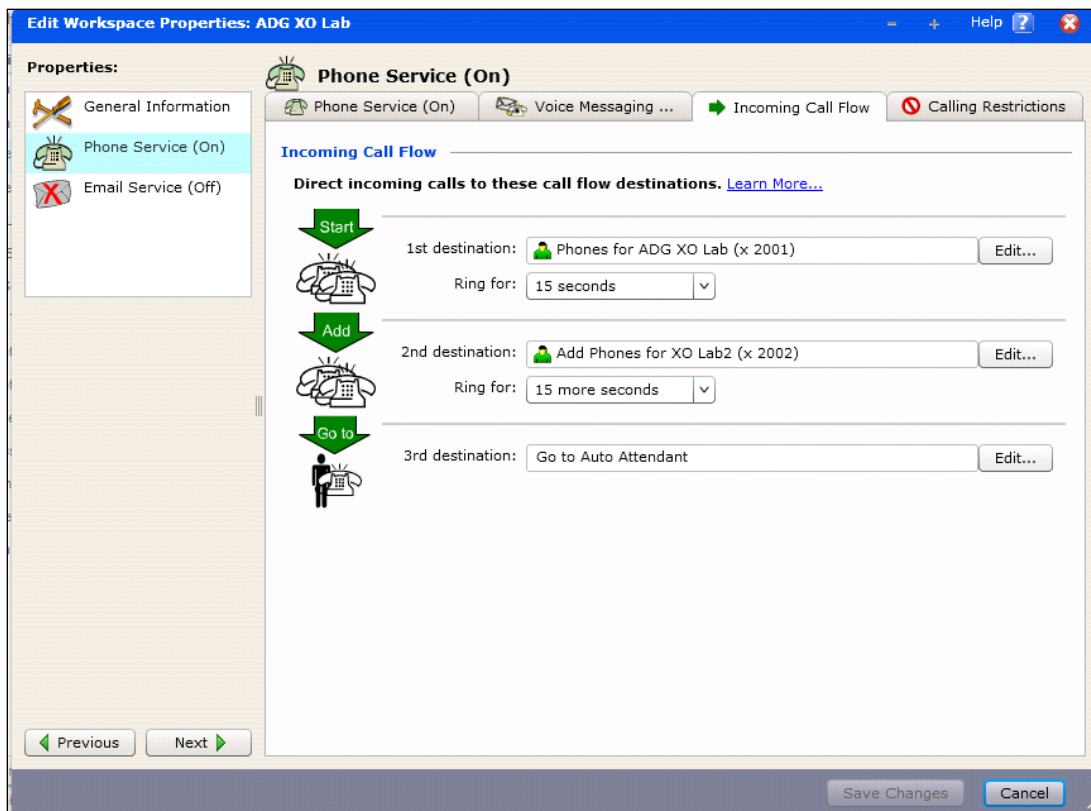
Edit Workspace Properties: ADG XO Lab

Help ?

Properties:

General Information

Phone Service (On)

Email Service (Off)

Phone Service (On)

Phone Service (On) | Voice Messaging ... | Incoming Call Flow | Calling Restrictions

Incoming Call Flow

Direct incoming calls to these call flow destinations. Learn More...

Start

1st destination: Phones for ADG XO Lab (x 2001) Edit...

Ring for: 15 seconds

Add

2nd destination: Add Phones for XO Lab2 (x 2002) Edit...

Ring for: 15 more seconds

Go to

3rd destination: Go to Auto Attendant Edit...

Previous

Next

Save Changes

Cancel